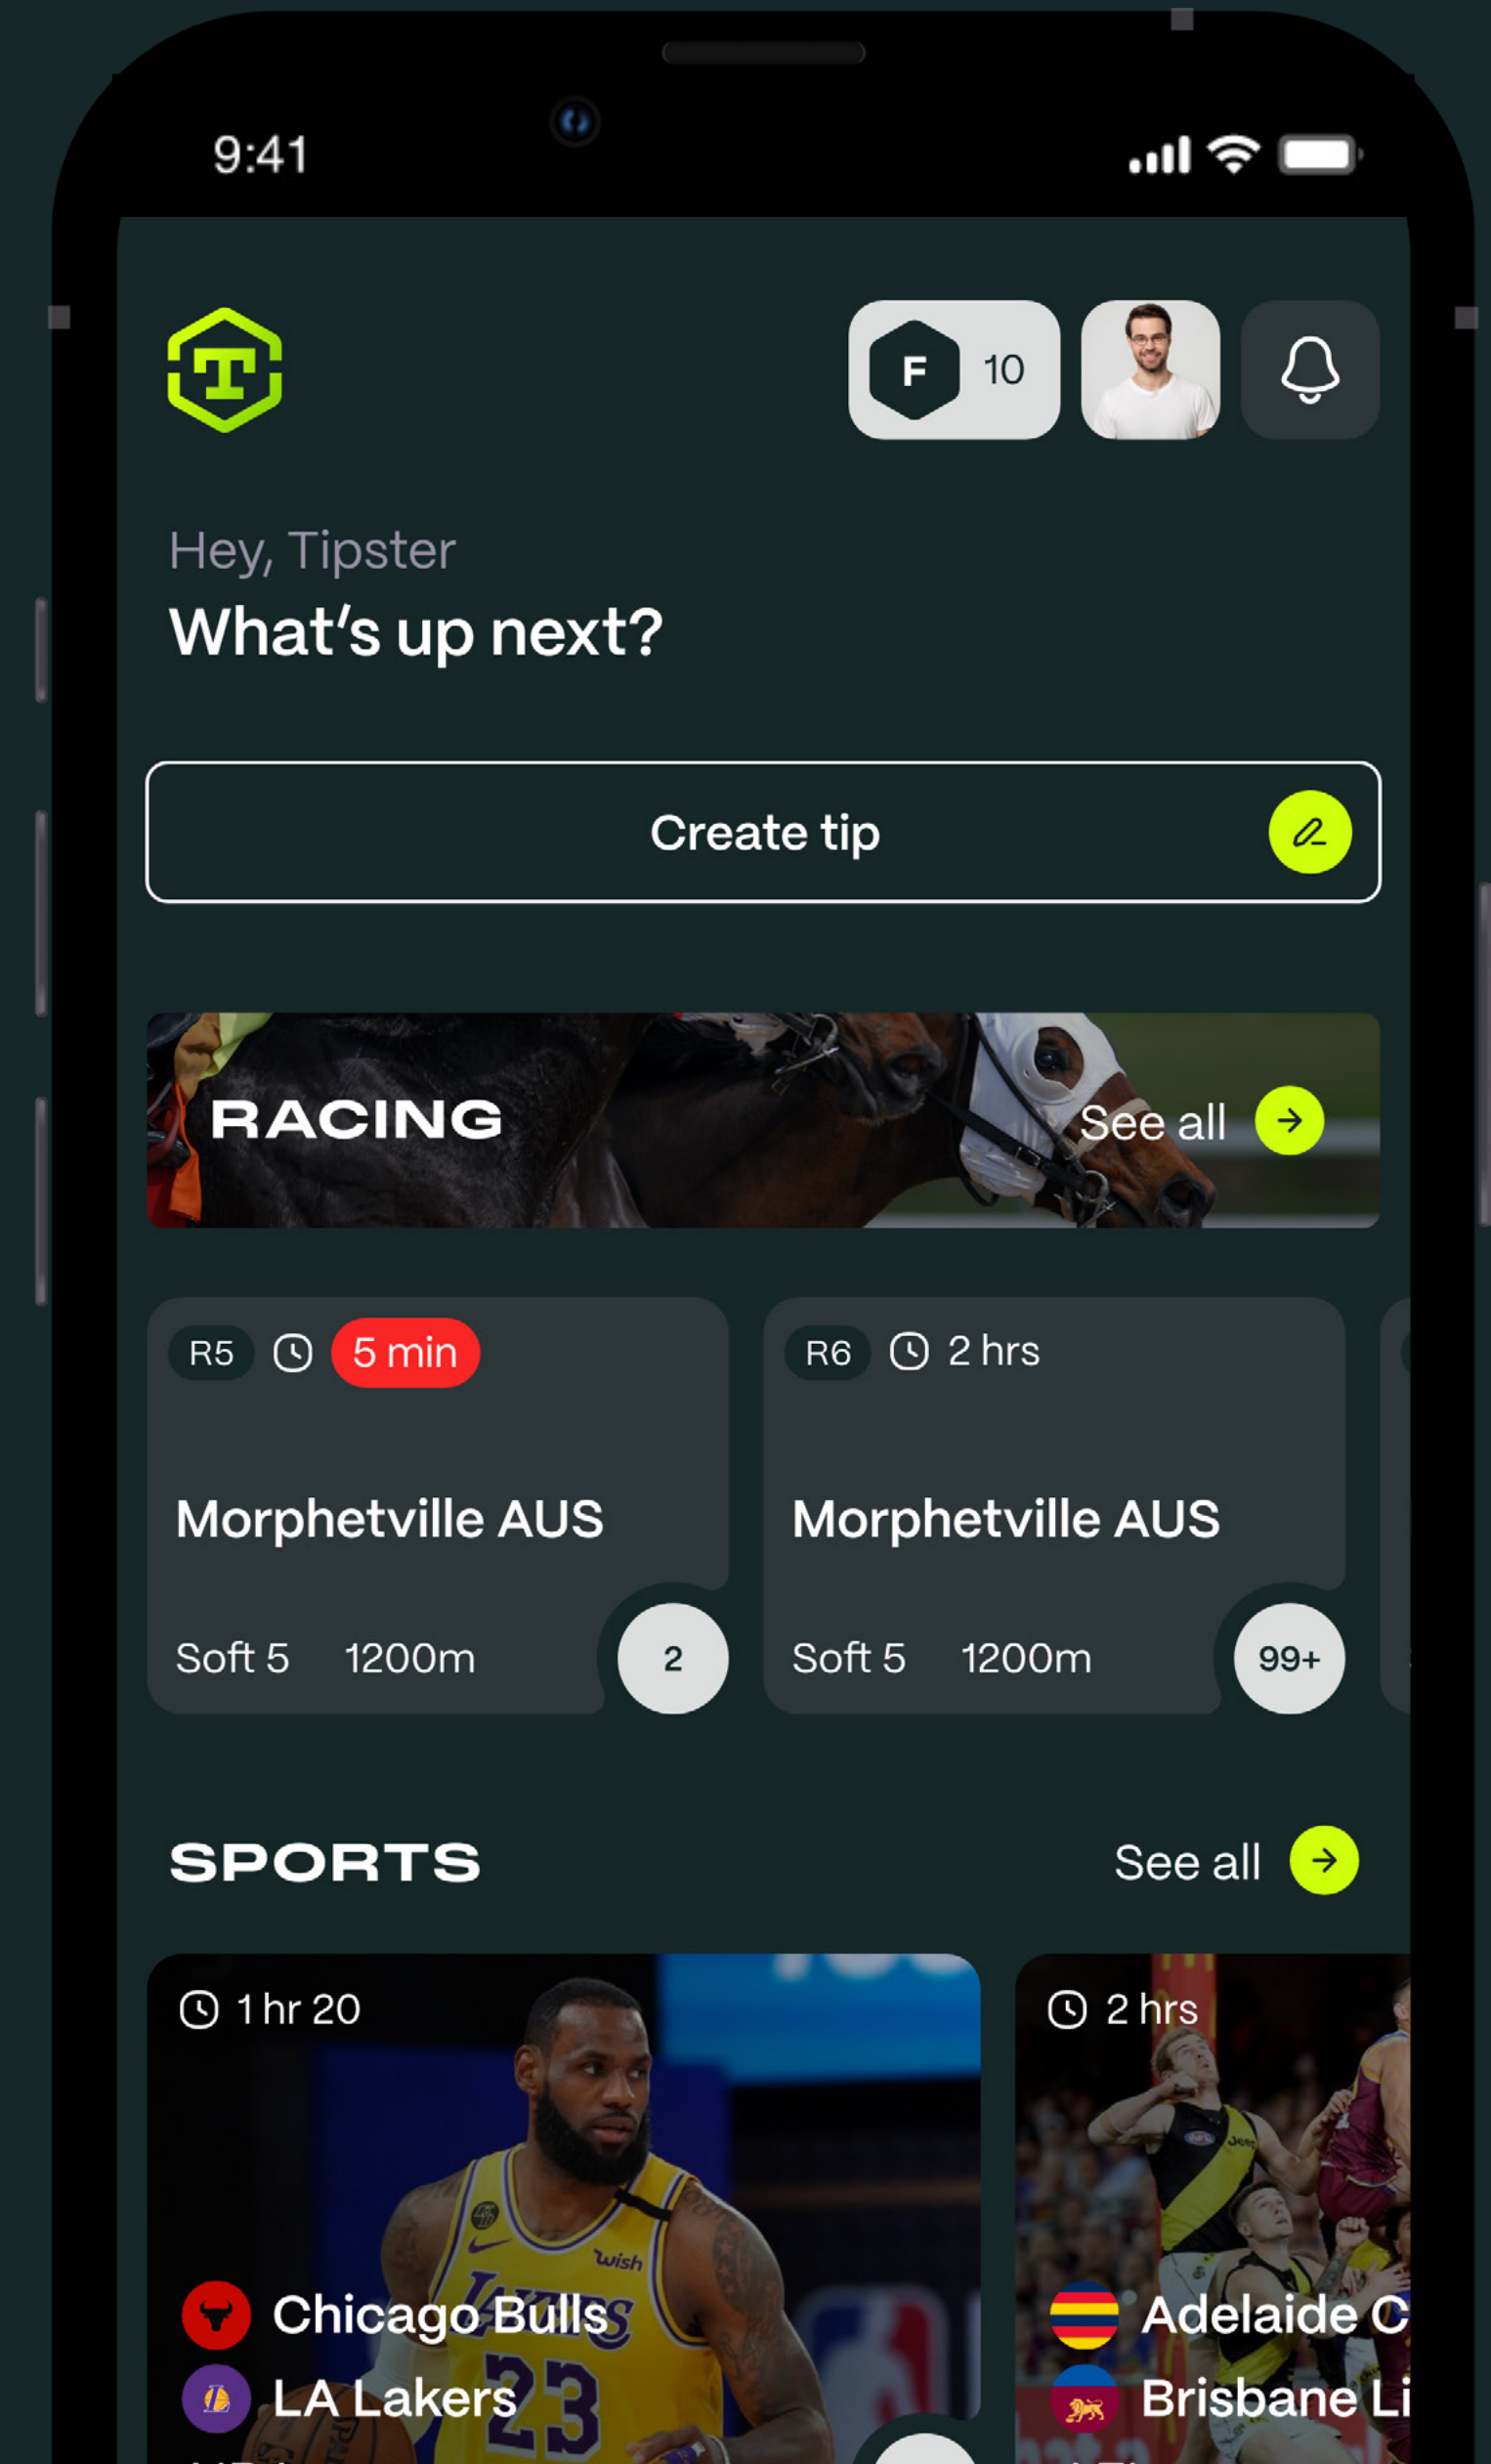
9:41

F 10

Hey, Tipster
What's up next?

Create tip

RACING
See all

R5 5 min
Morphetville AUS
Soft 5 1200m 2

R6 2 hrs
Morphetville AUS
Soft 5 1200m 99+

SPORTS
See all

1 hr 20
Chicago Bulls
LA Lakers

2 hrs
Adelaide C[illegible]
Brisbane Li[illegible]